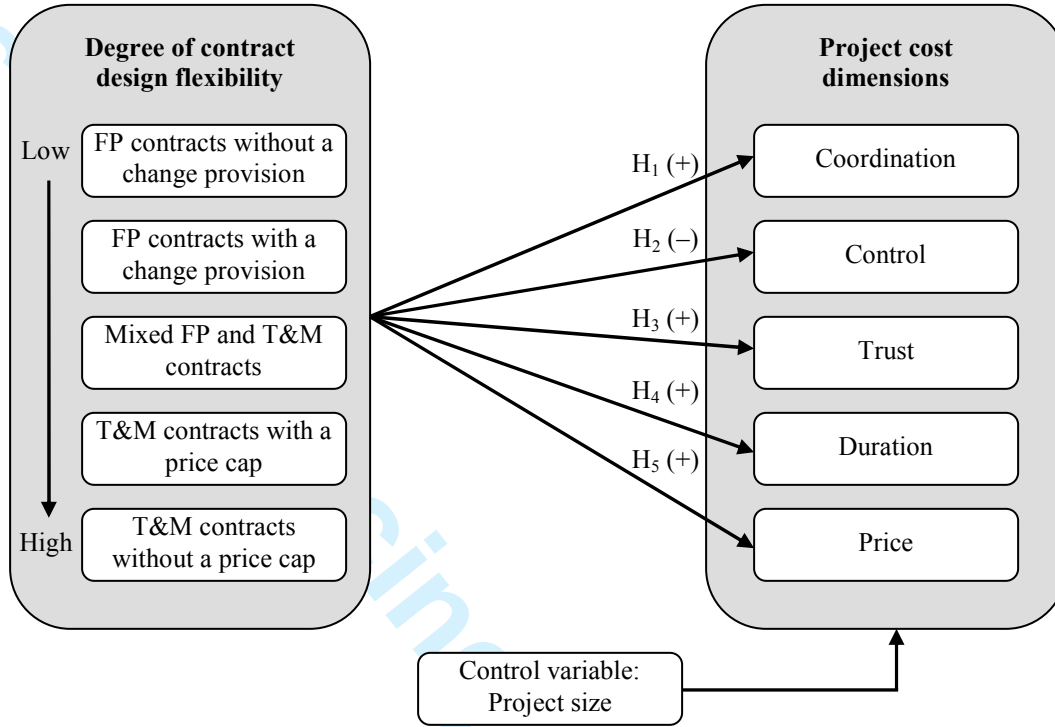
Degree of contract design flexibility

Low

FP contracts without a change provision

FP contracts with a change provision

Mixed FP and T&M contracts

T&M contracts with a price cap

High

T&M contracts without a price cap

$H_1$ (+)

$H_2$ (–)

$H_3$ (+)

$H_4$ (+)

$H_5$ (+)

Project cost dimensions

Coordination

Control

Trust

Duration

Price

Control variable: Project size